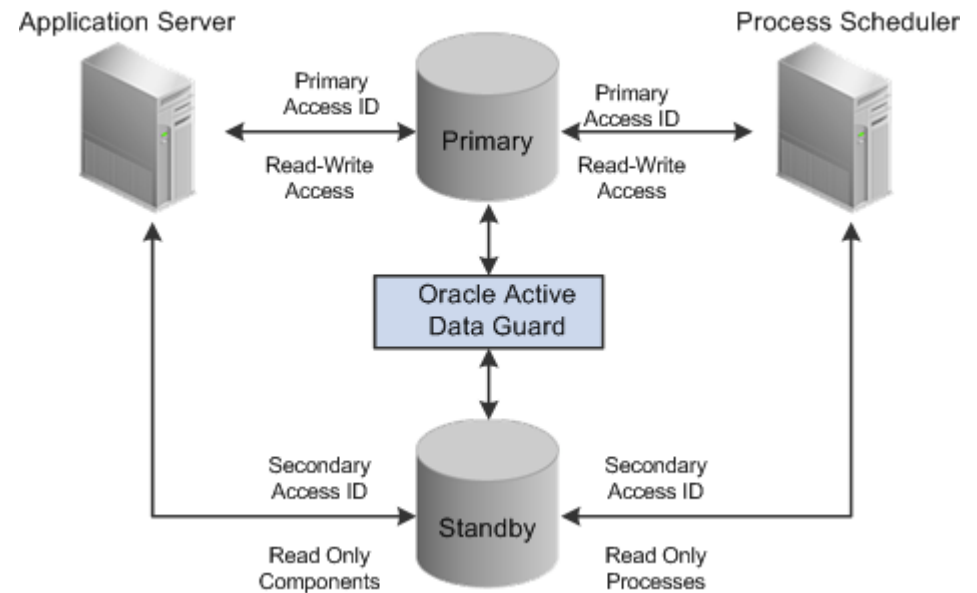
Application Server

Process Scheduler

Primary Access ID

Read-Write Access

Primary

Primary Access ID

Read-Write Access

Oracle Active Data Guard

Secondary Access ID

Read Only Components

Standby

Secondary Access ID

Read Only Processes